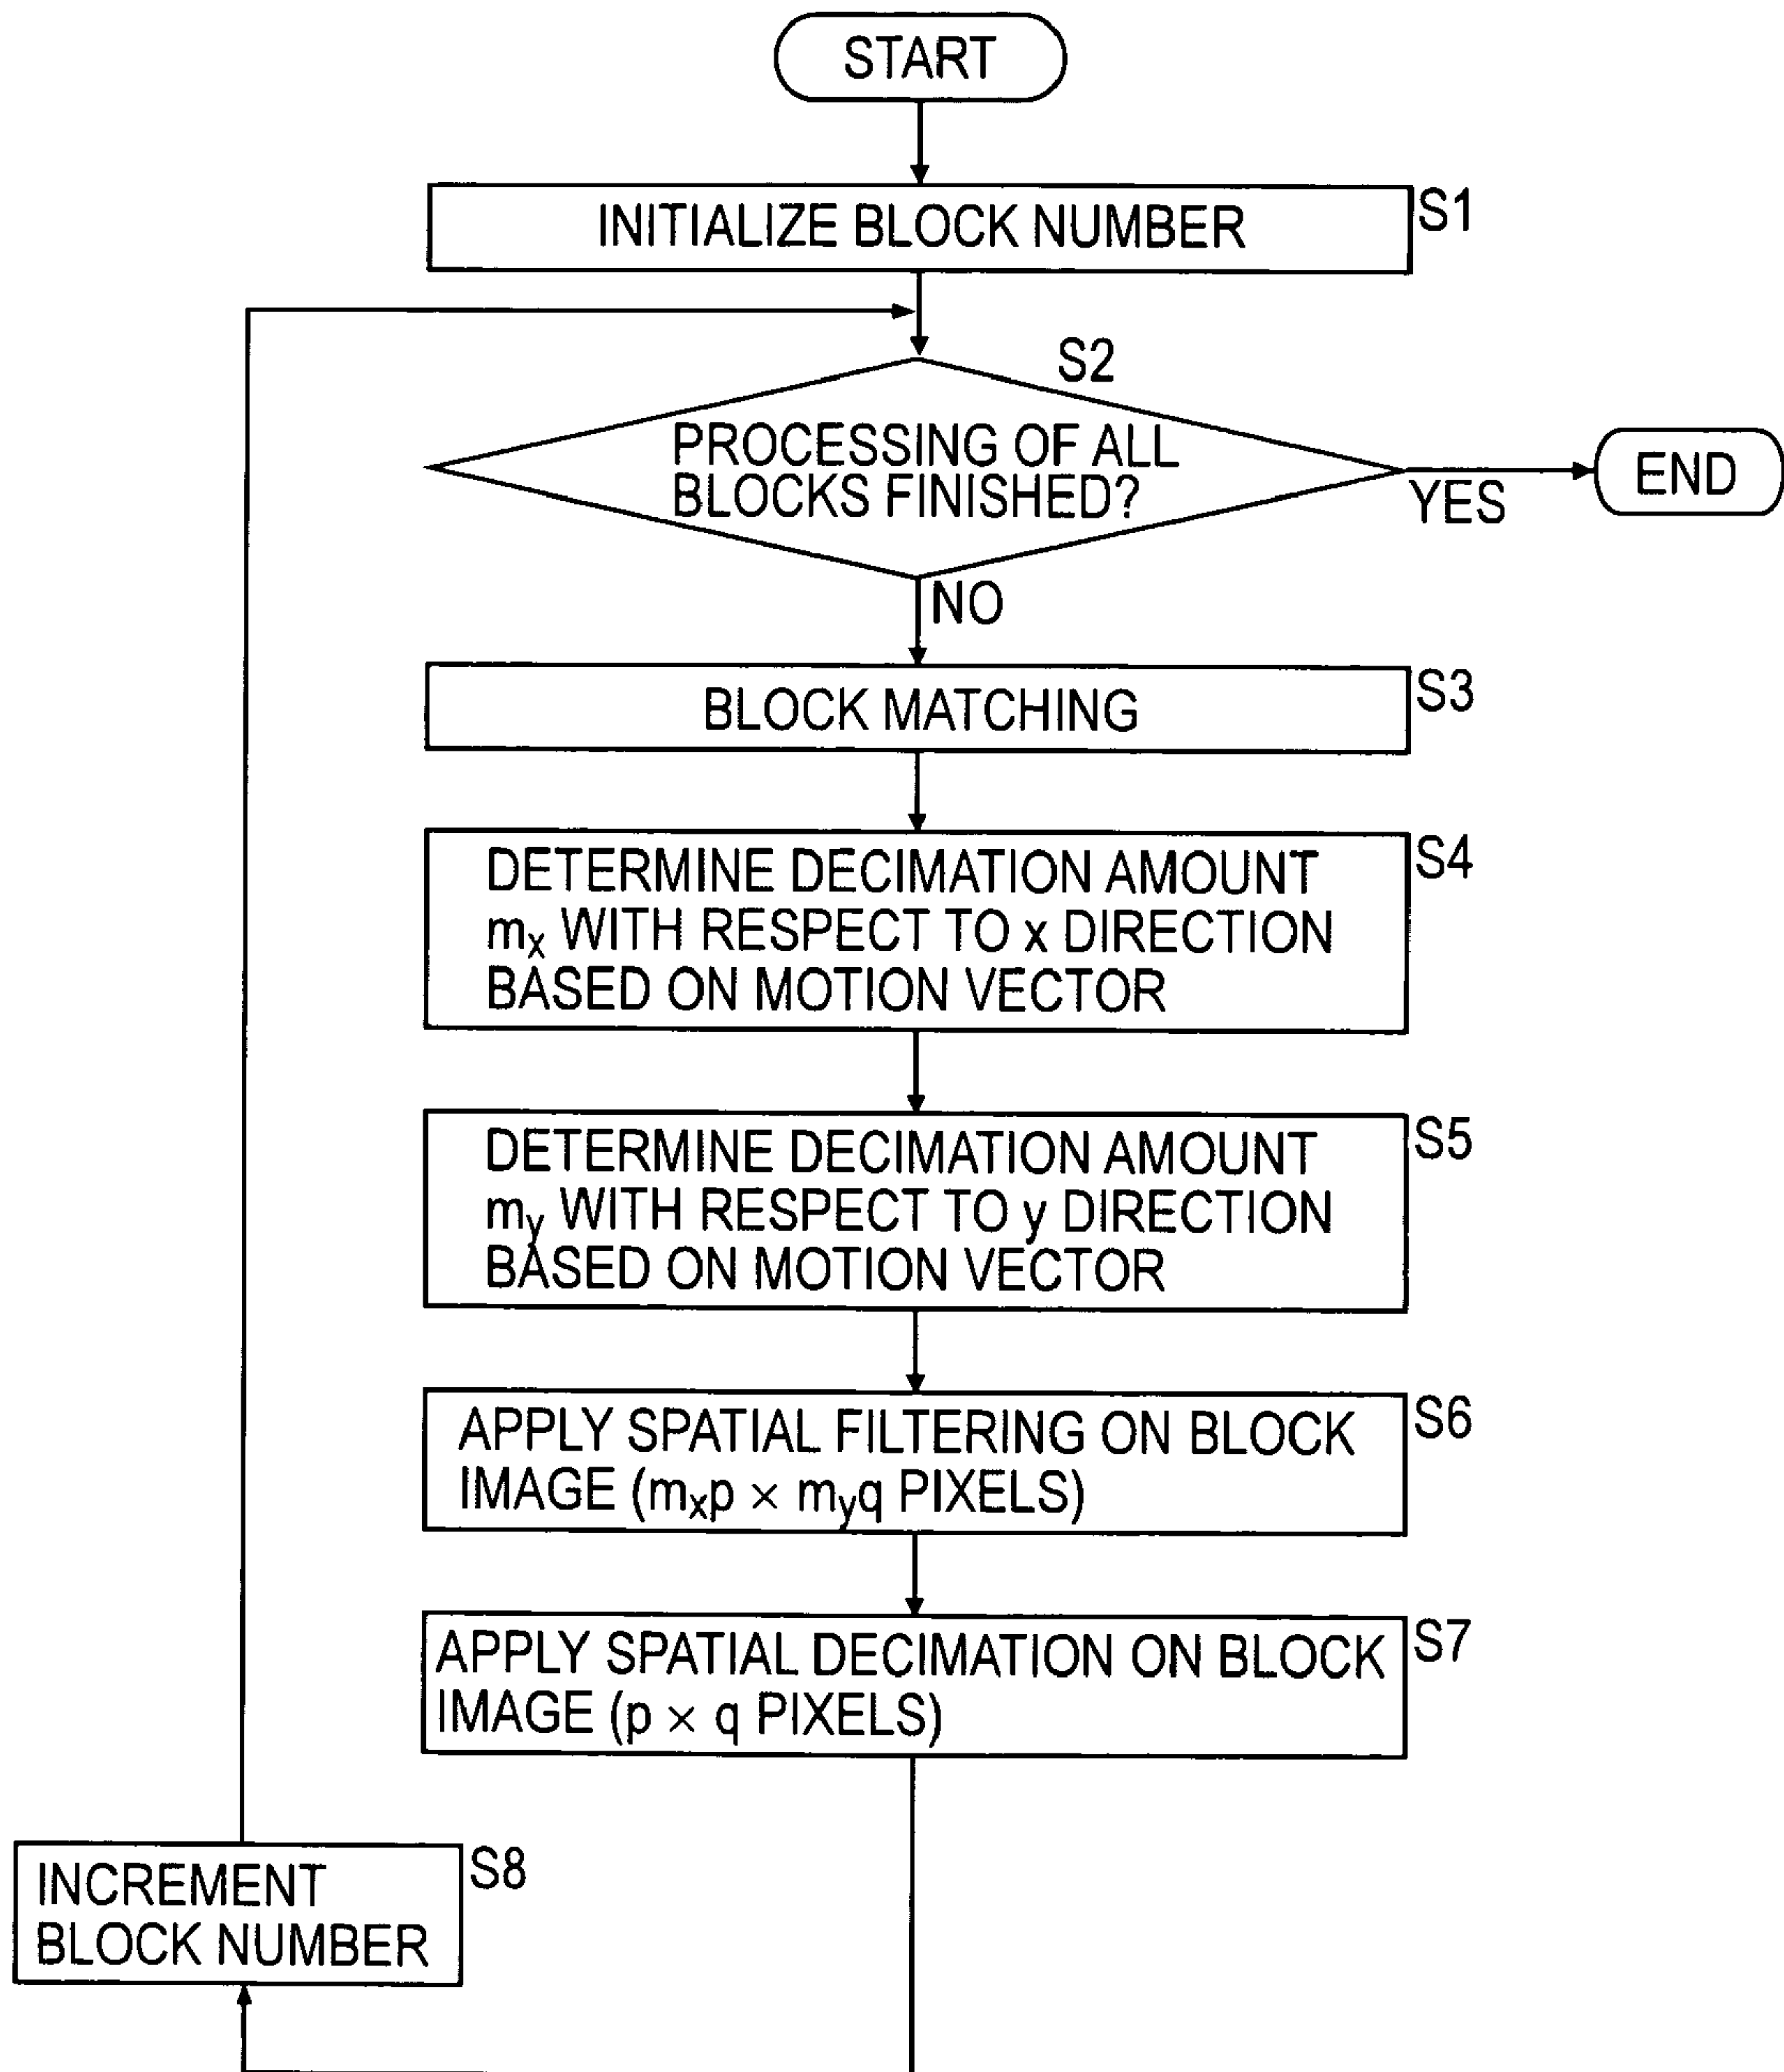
START

INITIALIZE BLOCK NUMBER S1

S2
PROCESSING OF ALL BLOCKS FINISHED?

YES

END

NO

BLOCK MATCHING S3

DETERMINE DECIMATION AMOUNT $m_x$ WITH RESPECT TO x DIRECTION BASED ON MOTION VECTOR S4

DETERMINE DECIMATION AMOUNT $m_y$ WITH RESPECT TO y DIRECTION BASED ON MOTION VECTOR S5

APPLY SPATIAL FILTERING ON BLOCK IMAGE ($m_xp \times m_yq$ PIXELS) S6

APPLY SPATIAL DECIMATION ON BLOCK IMAGE ($p \times q$ PIXELS) S7

INCREMENT BLOCK NUMBER S8